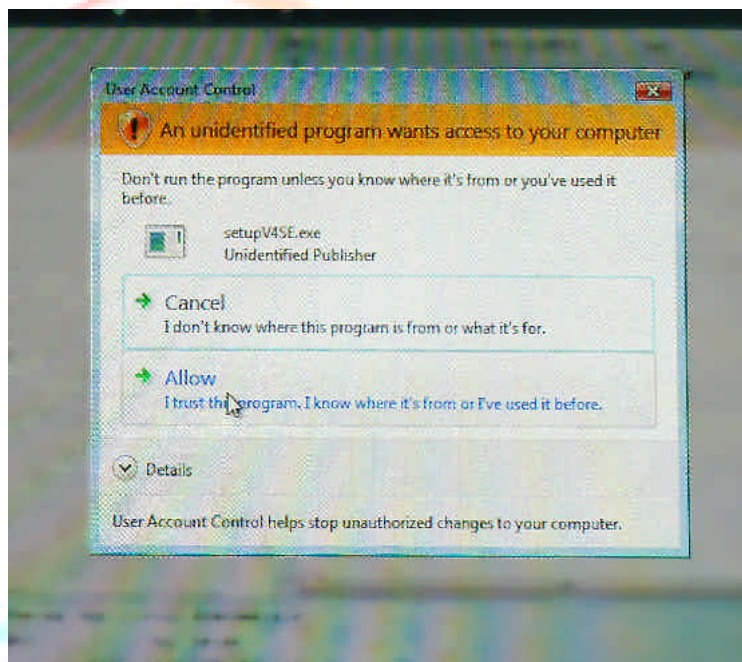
User Account Control

An unidentified program wants access to your computer

Don't run the program unless you know where it's from or you've used it before.

setupV4SE.exe
Unidentified Publisher

Cancel
I don't know where this program is from or what it's for.

Allow
I trust this program. I know where it's from or I've used it before.

Details

User Account Control helps stop unauthorized changes to your computer.